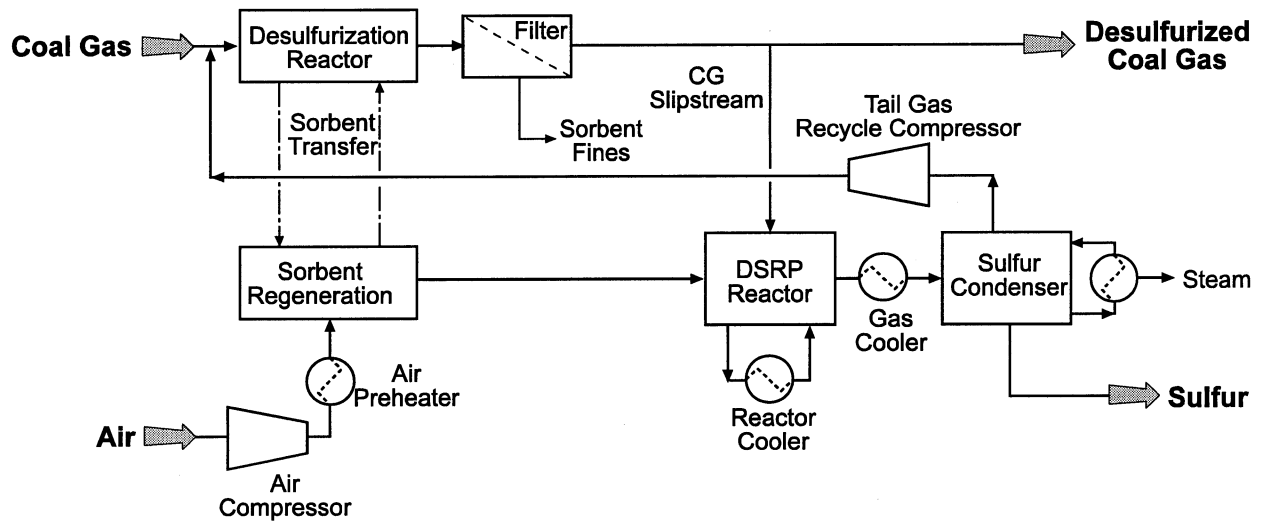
Coal Gas

Desulfurization Reactor

Filter

Desulfurized Coal Gas

CG Slipstream

Sorbent Transfer

Sorbent Fines

Tail Gas Recycle Compressor

Sorbent Regeneration

DSRP Reactor

Sulfur Condenser

Steam

Gas Cooler

Air Preheater

Air

Air Compressor

Reactor Cooler

Sulfur